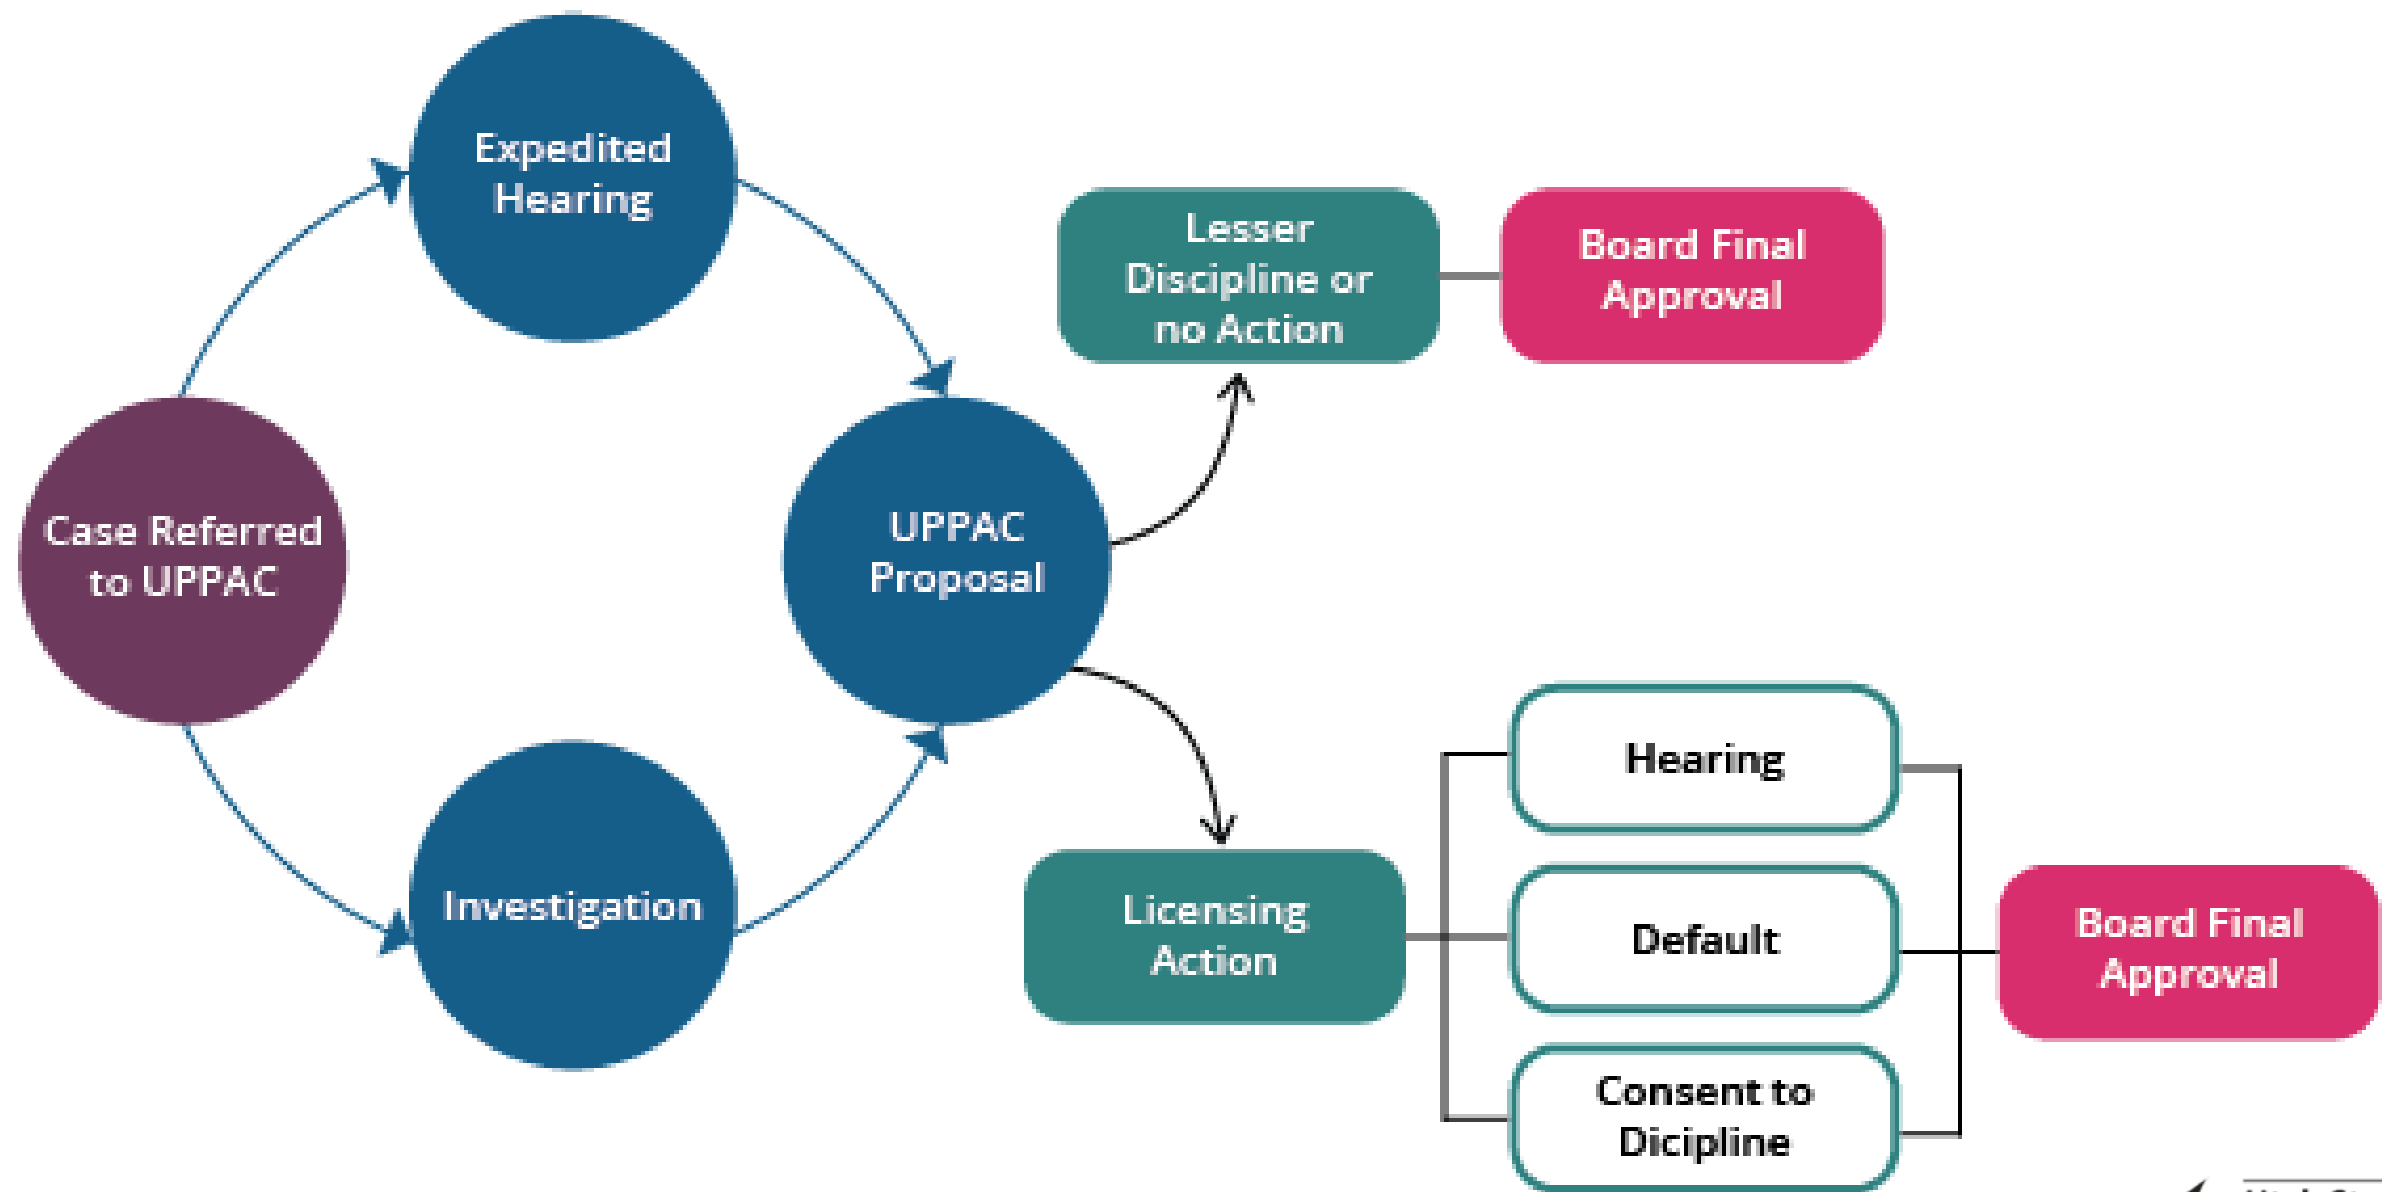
Expedited Hearing

Case Referred to UPPAC

UPPAC Proposal

Investigation

Lesser Discipline or no Action

Board Final Approval

Licensing Action

Hearing

Default

Consent to Dicipline

Board Final Approval

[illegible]